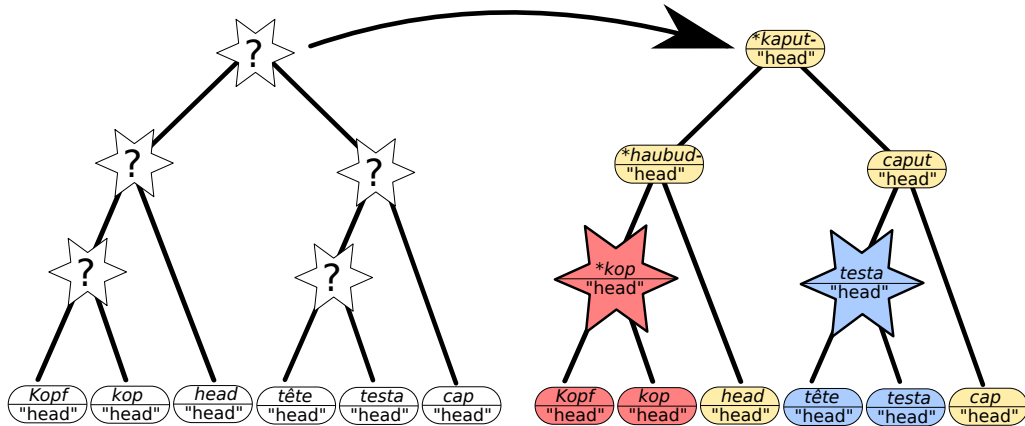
?

?

?

?

?

Kopf
"head"

kop
"head"

head
"head"

tête
"head"

testa
"head"

cap
"head"

*kaput-
"head"

*haubud-
"head"

caput
"head"

*kop
"head"

testa
"head"

Kopf
"head"

kop
"head"

head
"head"

tête
"head"

testa
"head"

cap
"head"